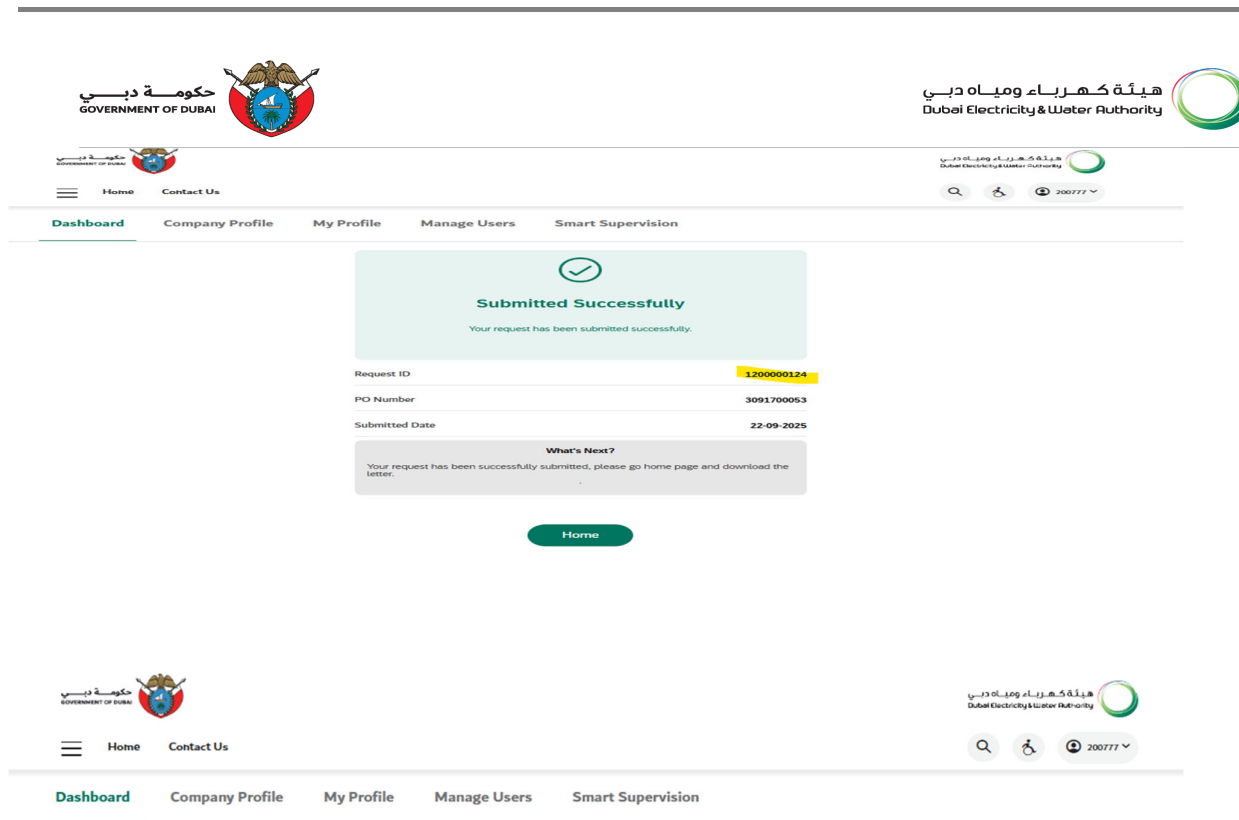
حكومـــة دبـــي
GOVERNMENT OF DUBAI

هيئة كهرباء ومياه دبي
Dubai Electricity & Water Authority

حكومـــة دبـــي
GOVERNMENT OF DUBAI

هيئة كهرباء ومياه دبي
Dubai Electricity & Water Authority

Home Contact Us

200777

Dashboard Company Profile My Profile Manage Users Smart Supervision

Submitted Successfully

Your request has been submitted successfully.

| Request ID | 1200000124 |
|---|---|
| PO Number | 3091700053 |
| Submitted Date | 22-09-2025 |

What's Next?

Your request has been successfully submitted, please go home page and download the letter.

.

Home

حكومـــة دبـــي
GOVERNMENT OF DUBAI

هيئة كهرباء ومياه دبي
Dubai Electricity & Water Authority

Home Contact Us

200777

Dashboard Company Profile My Profile Manage Users Smart Supervision